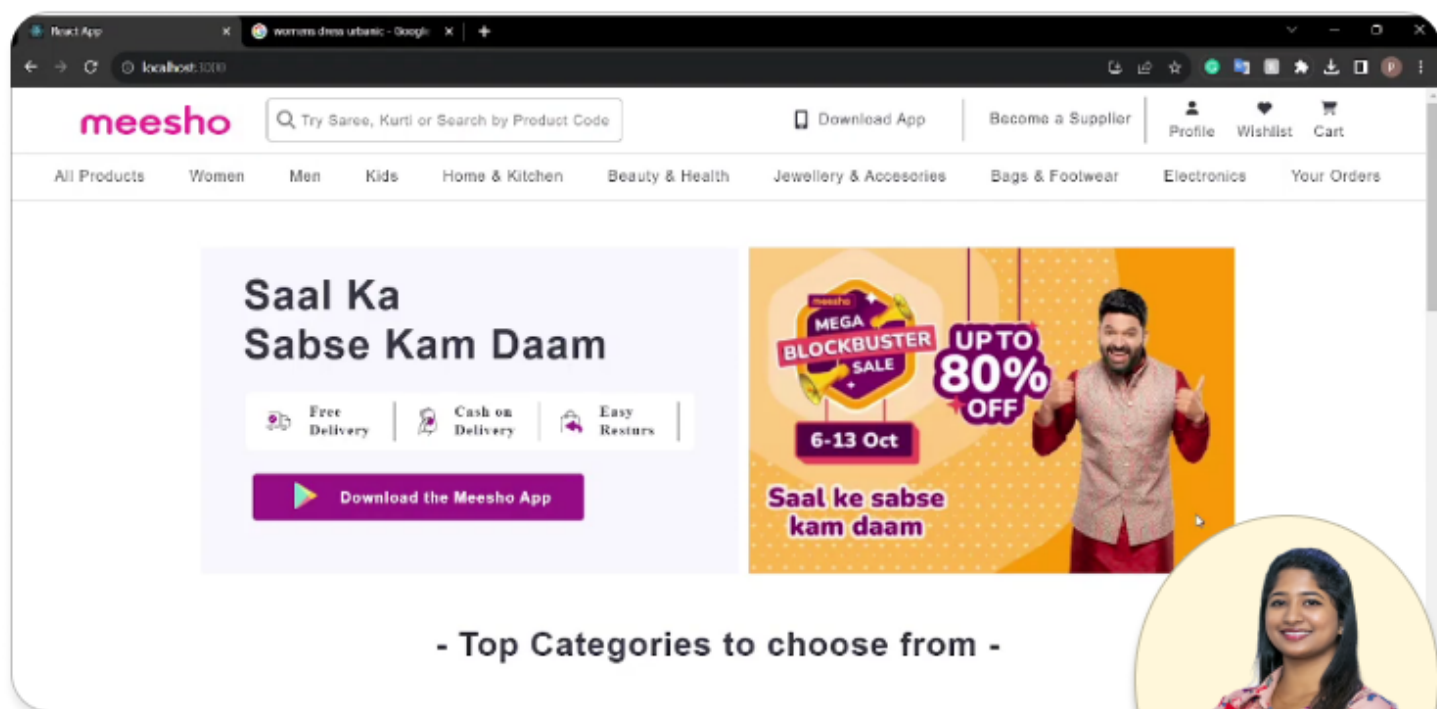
React App
womens dress urbanic - Google
localhost:3000

meesho
Try Saree, Kurti or Search by Product Code
Download App
Become a Supplier
Profile
Wishlist
Cart

All Products
Women
Men
Kids
Home & Kitchen
Beauty & Health
Jewellery & Accesories
Bags & Footwear
Electronics
Your Orders

Saal Ka Sabse Kam Daam

Free Delivery
Cash on Delivery
Easy Resturs

Download the Meesho App

meesho
MEGA BLOCKBUSTER SALE
UP TO 80% OFF
6-13 Oct
Saal ke sabse kam daam

- Top Categories to choose from -